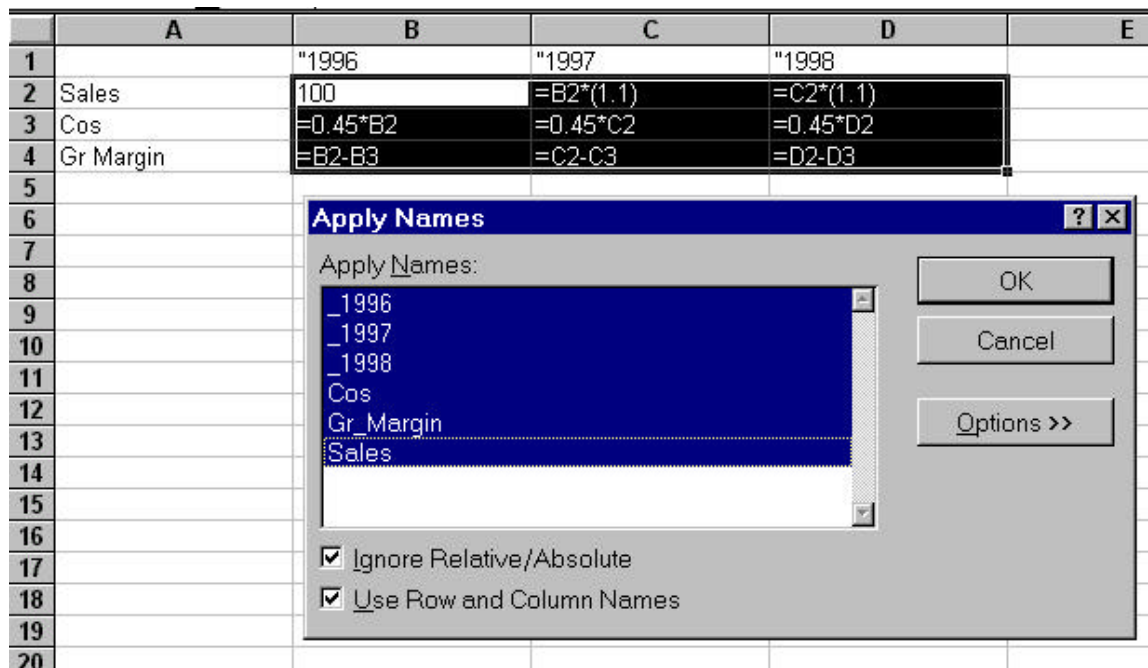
| | A | B | C | D | E |
|---|---|---|---|---|---|
| 1 | | "1996 | "1997 | "1998 | |
| 2 | Sales | 100 | =B2*(1.1) | =C2*(1.1) | |
| 3 | Cos | =0.45*B2 | =0.45*C2 | =0.45*D2 | |
| 4 | Gr Margin | =B2-B3 | =C2-C3 | =D2-D3 | |
| 5 | | | | | |
| 6 | | | | | |
| 7 | | | | | |
| 8 | | | | | |
| 9 | | | | | |
| 10 | | | | | |
| 11 | | | | | |
| 12 | | | | | |
| 13 | | | | | |
| 14 | | | | | |
| 15 | | | | | |
| 16 | | | | | |
| 17 | | | | | |
| 18 | | | | | |
| 19 | | | | | |
| 20 | | | | | |

Apply Names

Apply Names:

_1996
_1997
_1998
Cos
Gr_Margin
Sales

OK

Cancel

Options >>

☑ Ignore Relative/Absolute

☑ Use Row and Column Names